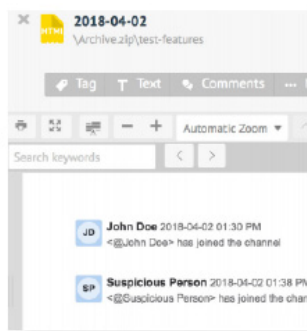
2018-04-02
\Archive.zip\test-features

Tag Text Comments ...

— + Automatic Zoom

Search keywords

JD John Doe 2018-04-02 01:30 PM
<@John Doe> has joined the channel

SP Suspicious Person 2018-04-02 01:38 PM
<@Suspicious Person> has joined the chan